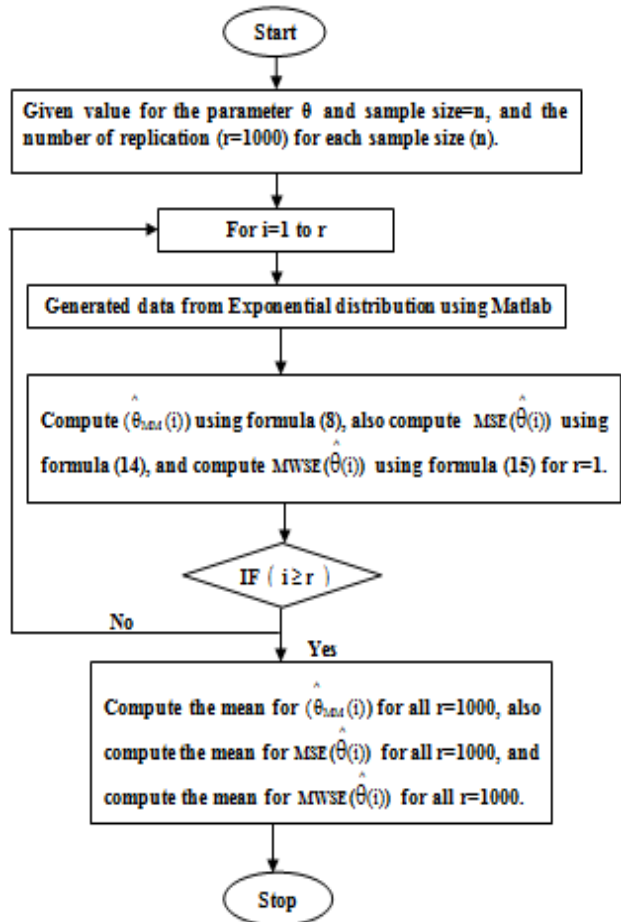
Start

Given value for the parameter θ and sample size=n, and the number of replication (r=1000) for each sample size (n).

For i=1 to r

Generated data from Exponential distribution using Matlab

Compute $(\hat{\theta}_{MM}(i))$ using formula (8), also compute $MSE(\hat{\theta}(i))$ using formula (14), and compute $MWSE(\hat{\theta}(i))$ using formula (15) for r=1.

IF $( i \geq r )$

No

Yes

Compute the mean for $(\hat{\theta}_{MM}(i))$ for all r=1000, also compute the mean for $MSE(\hat{\theta}(i))$ for all r=1000, and compute the mean for $MWSE(\hat{\theta}(i))$ for all r=1000.

Stop